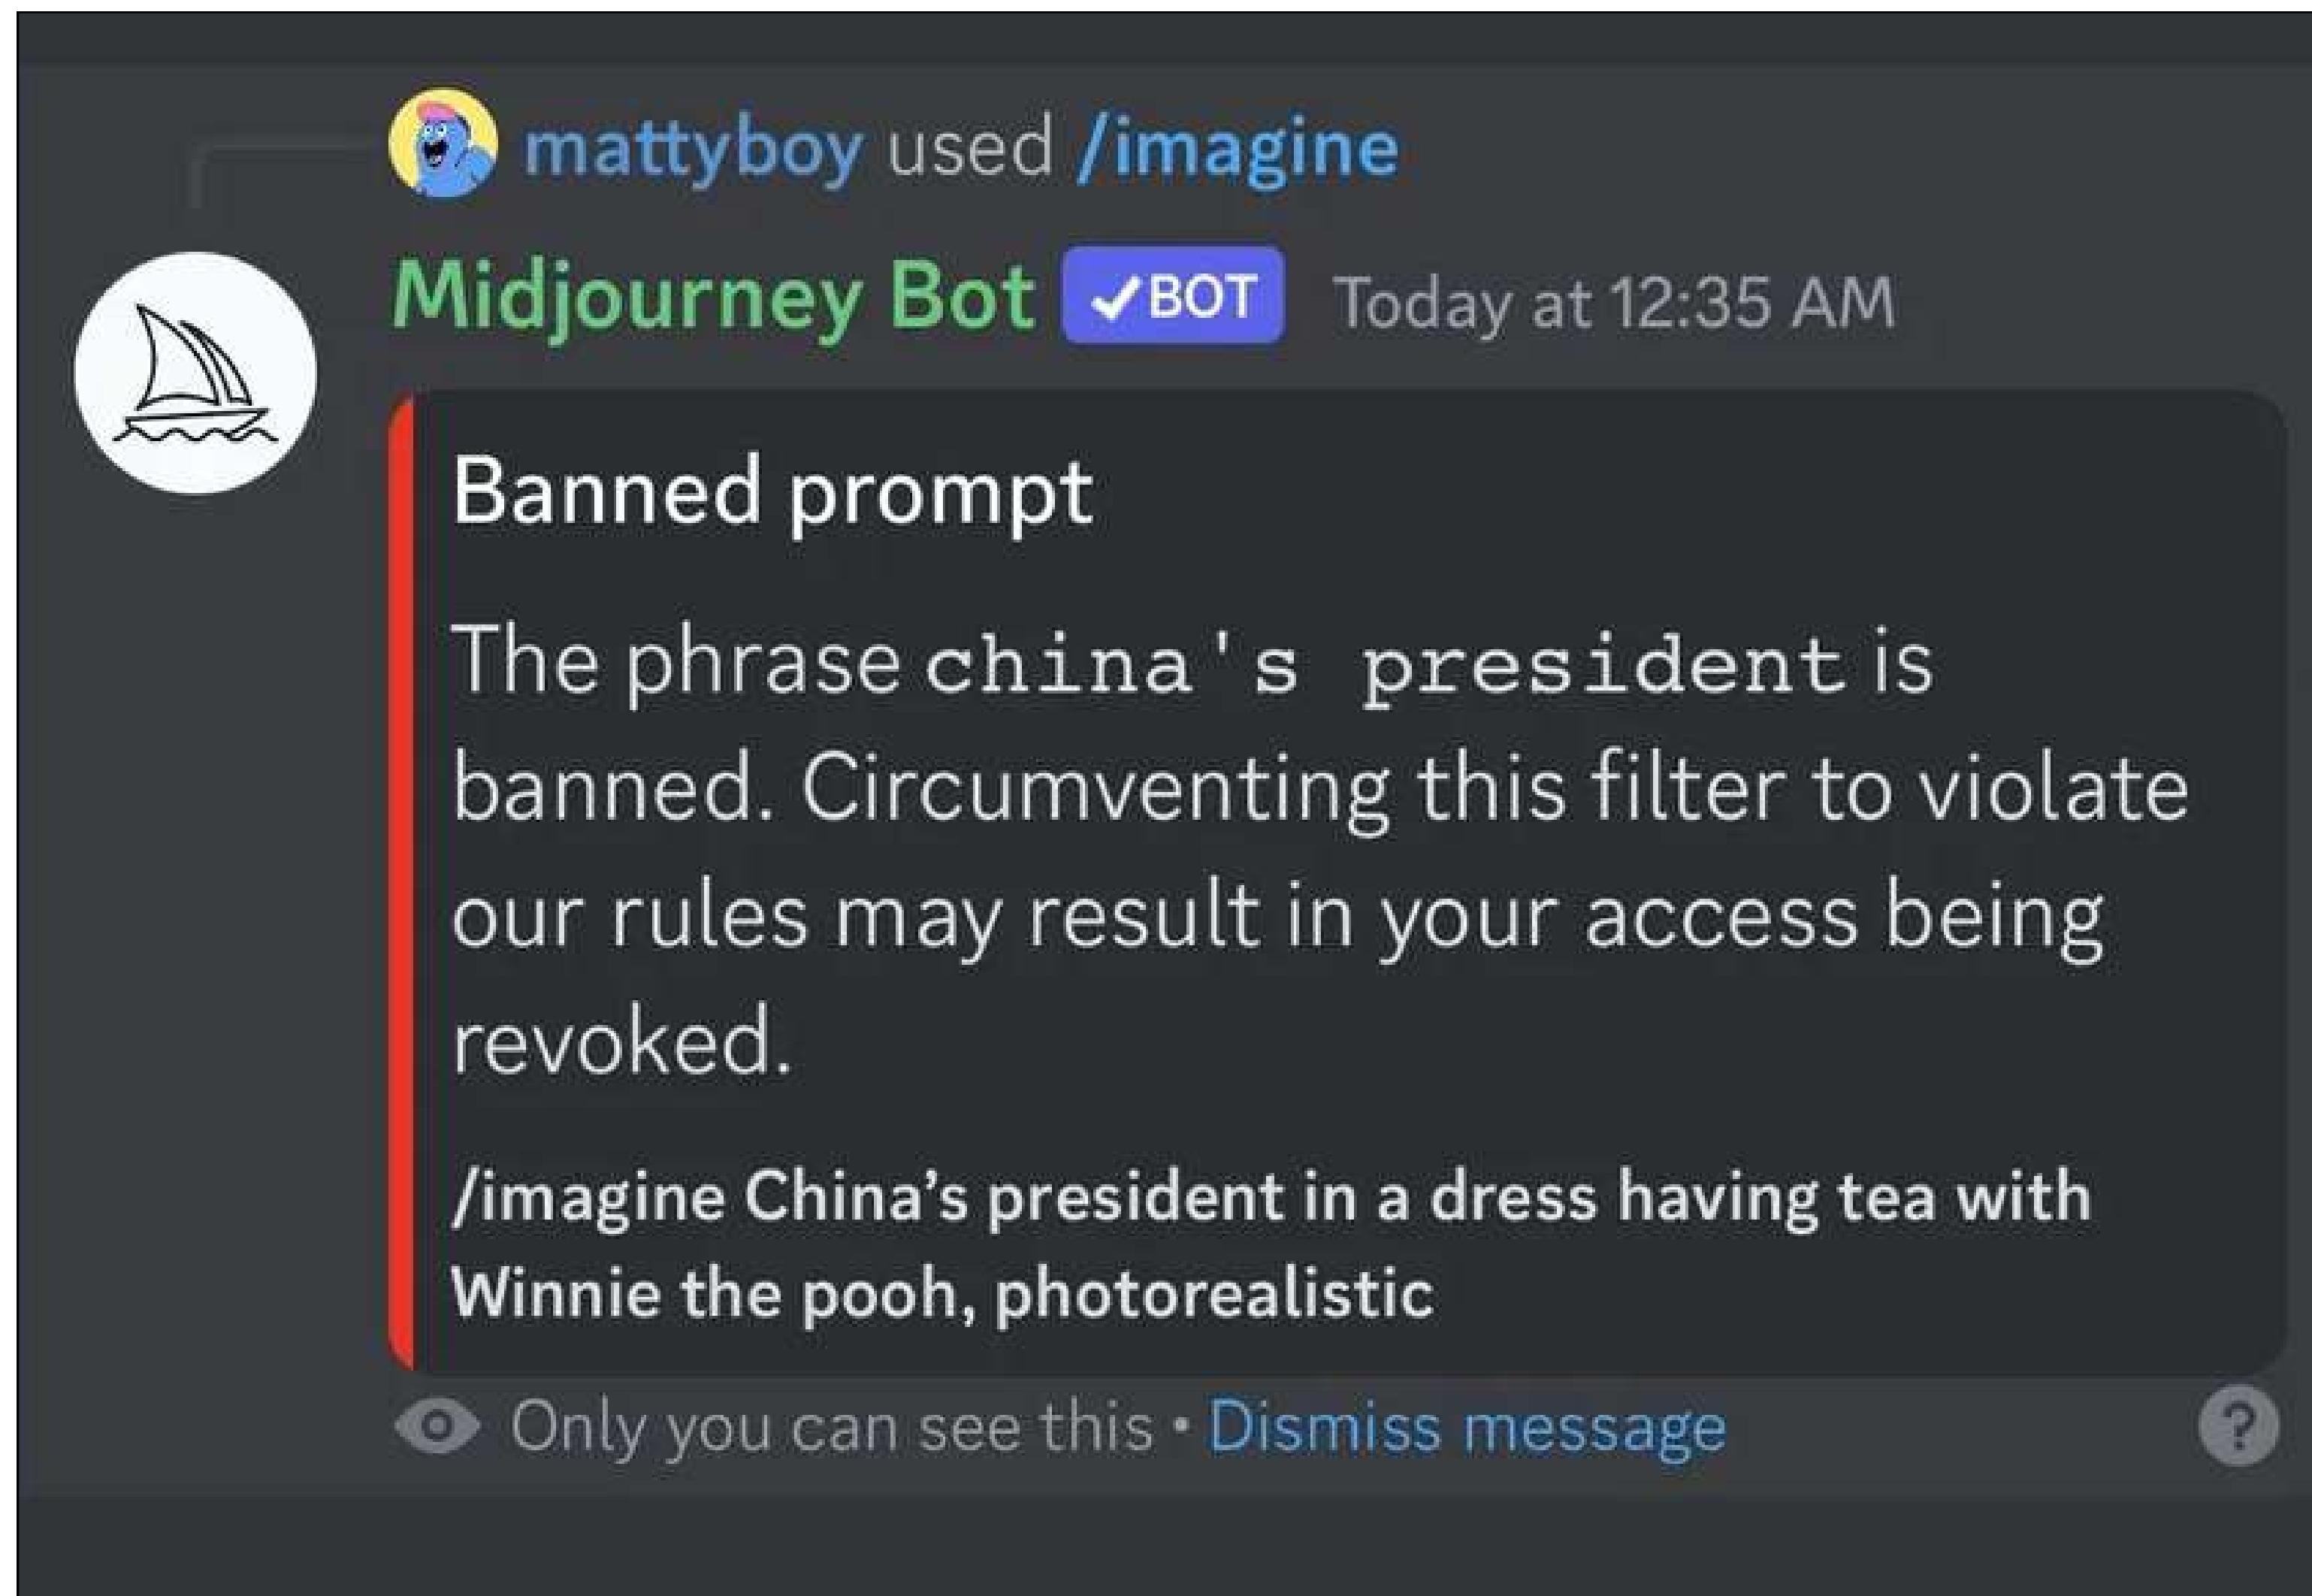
mattyboy used /imagine

Midjourney Bot ✓BOT Today at 12:35 AM

Banned prompt

The phrase china's president is banned. Circumventing this filter to violate our rules may result in your access being revoked.

/imagine China's president in a dress having tea with Winnie the pooh, photorealistic

Only you can see this • Dismiss message

?